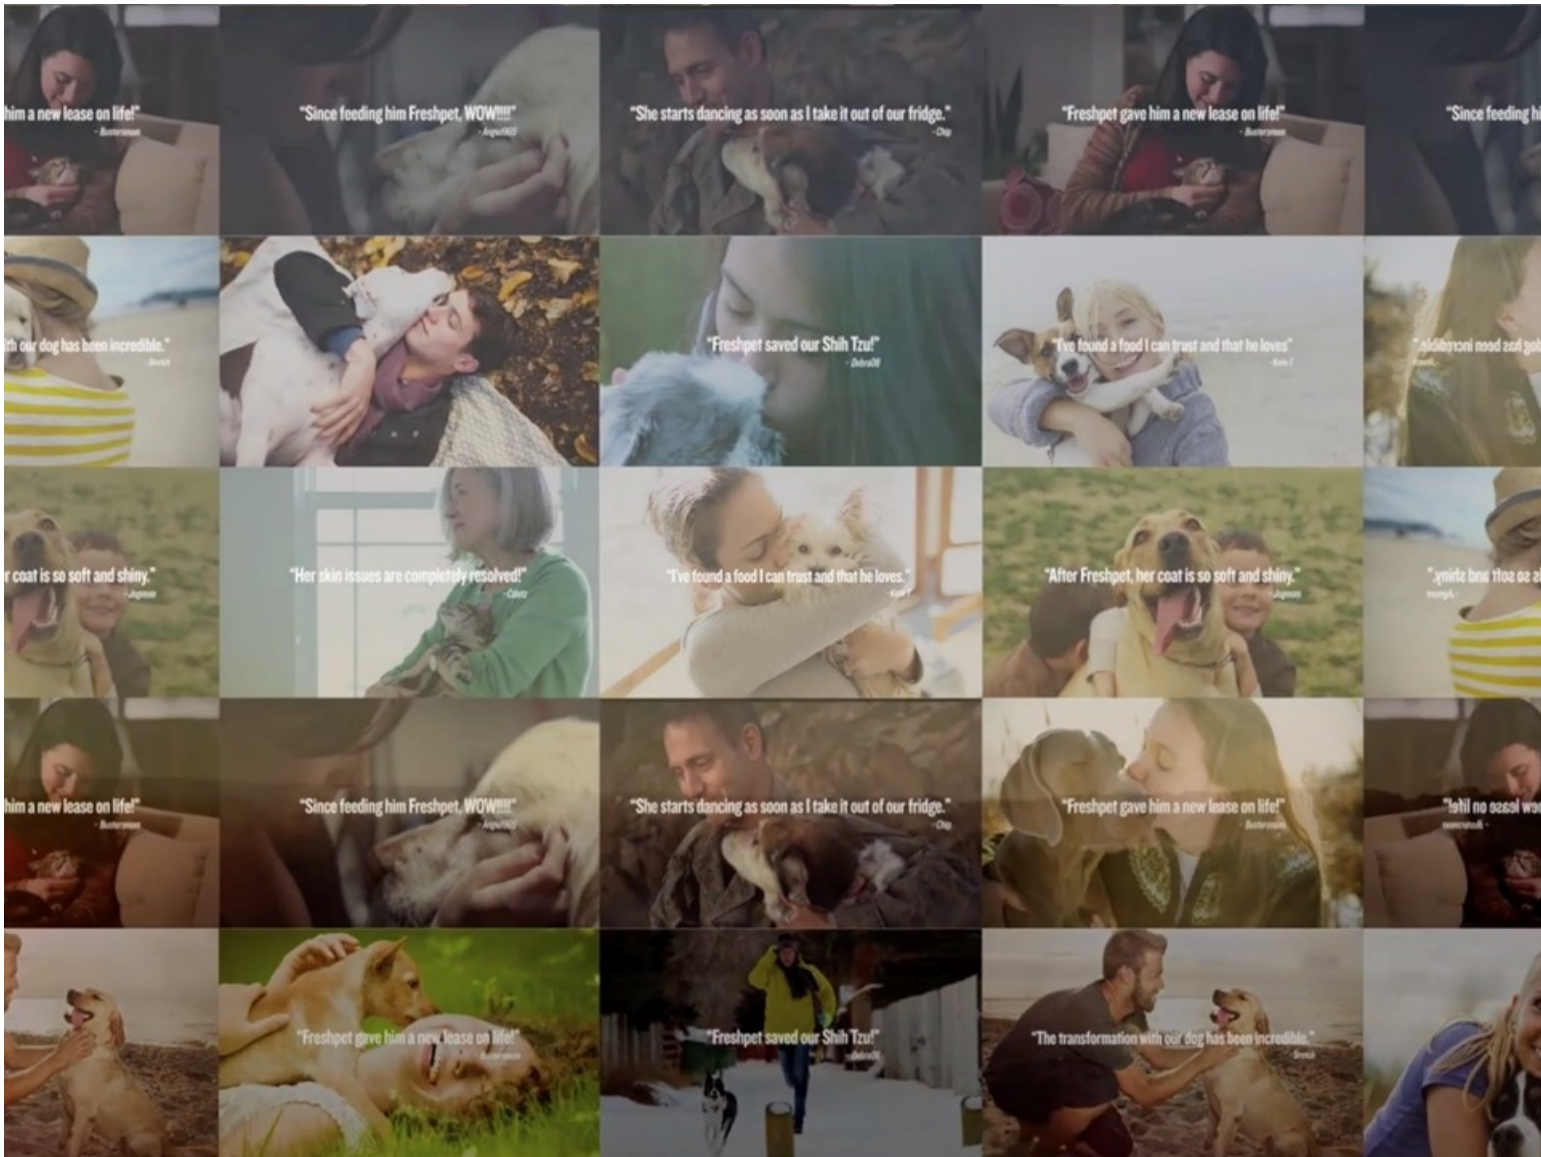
him a new lease on life!"
- Busterxmom

"Since feeding him Freshpet, WOW!!!!"
- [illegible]

"She starts dancing as soon as I take it out of our fridge."
- Chip

"Freshpet gave him a new lease on life!"
- Busterxmom

"Since feeding hi

th our dog has been incredible."
- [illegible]

"Freshpet saved our Shih Tzu!"
- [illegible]

"I've found a food I can trust and that he loves"
- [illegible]

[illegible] dog has been incredible."

r coat is so soft and shiny."
- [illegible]

"Her skin issues are completely resolved!"
- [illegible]

"I've found a food I can trust and that he loves."
- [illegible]

"After Freshpet, her coat is so soft and shiny."
- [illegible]

"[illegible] is so soft and shiny."

him a new lease on life!"
- Busterxmom

"Since feeding him Freshpet, WOW!!!!"
- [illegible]

"She starts dancing as soon as I take it out of our fridge."
- Chip

"Freshpet gave him a new lease on life!"
- Busterxmom

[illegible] new lease on life!"

"Freshpet gave him a new lease on life!"
- Busterxmom

"Freshpet saved our Shih Tzu!"
- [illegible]

"The transformation with our dog has been incredible."
- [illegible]